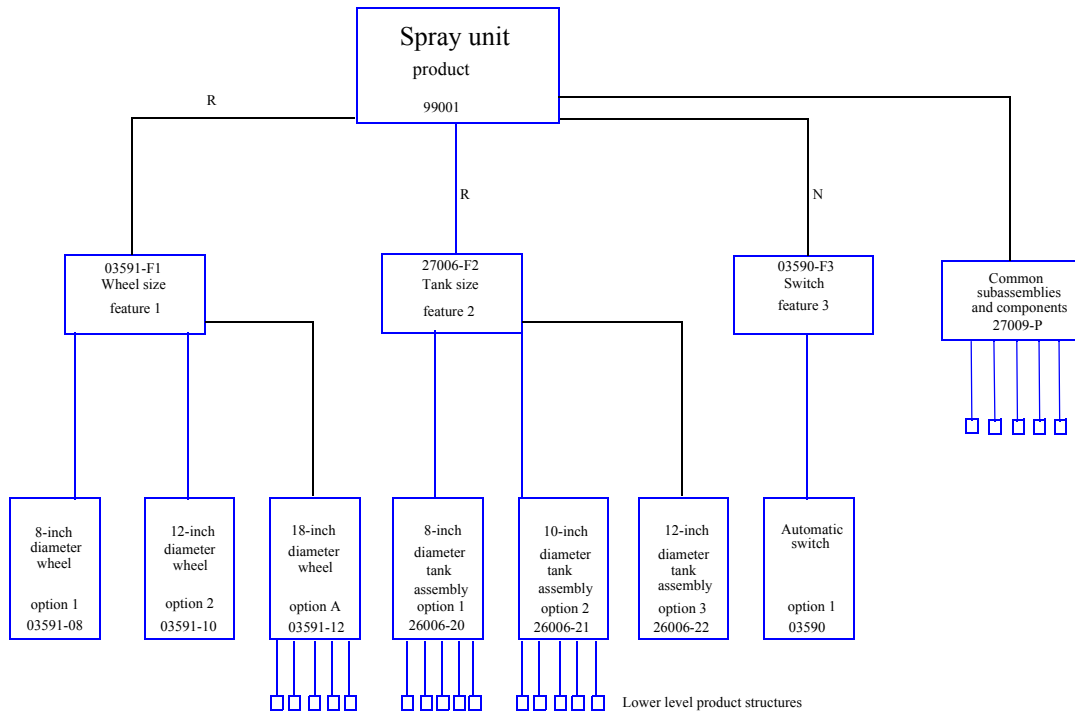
Spray unit
product
99001

R

R

N

03591-F1
Wheel size
feature 1

27006-F2
Tank size
feature 2

03590-F3
Switch
feature 3

Common subassemblies and components
27009-P

8-inch diameter wheel
option 1
03591-08

12-inch diameter wheel
option 2
03591-10

18-inch diameter wheel
option A
03591-12

8-inch diameter tank assembly
option 1
26006-20

10-inch diameter tank assembly
option 2
26006-21

12-inch diameter tank assembly
option 3
26006-22

Automatic switch
option 1
03590

Lower level product structures